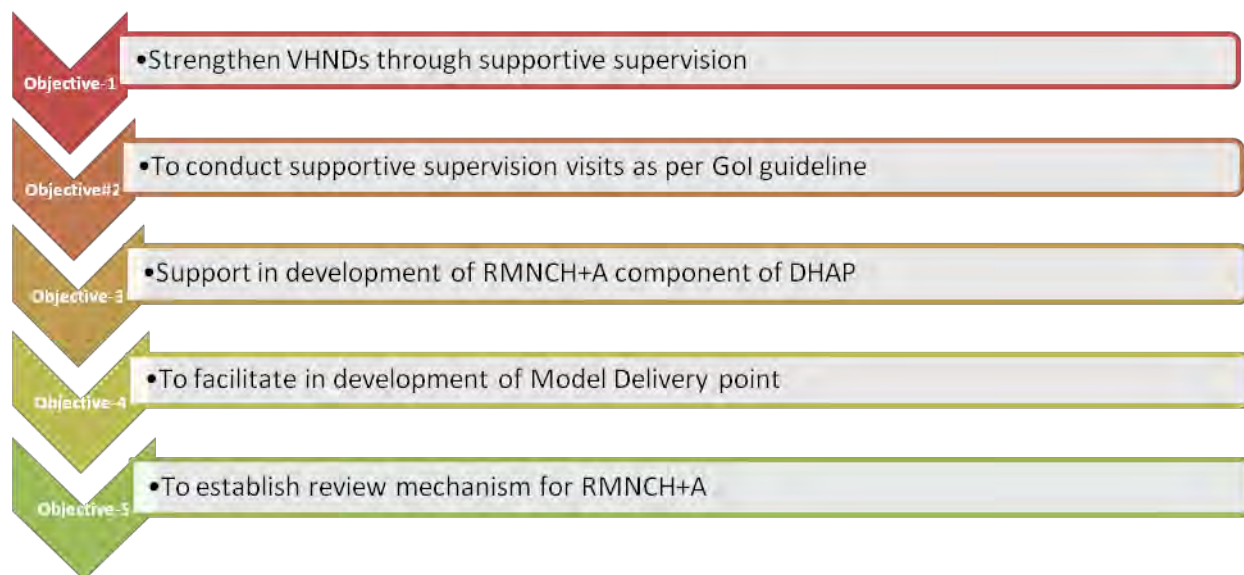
Objective-1
•Strengthen VHNDs through supportive supervision

Objective#2
•To conduct supportive supervision visits as per GoI guideline

Objective-3
•Support in development of RMNCH+A component of DHAP

Objective-4
•To facilitate in development of Model Delivery point

Objective-5
•To establish review mechanism for RMNCH+A